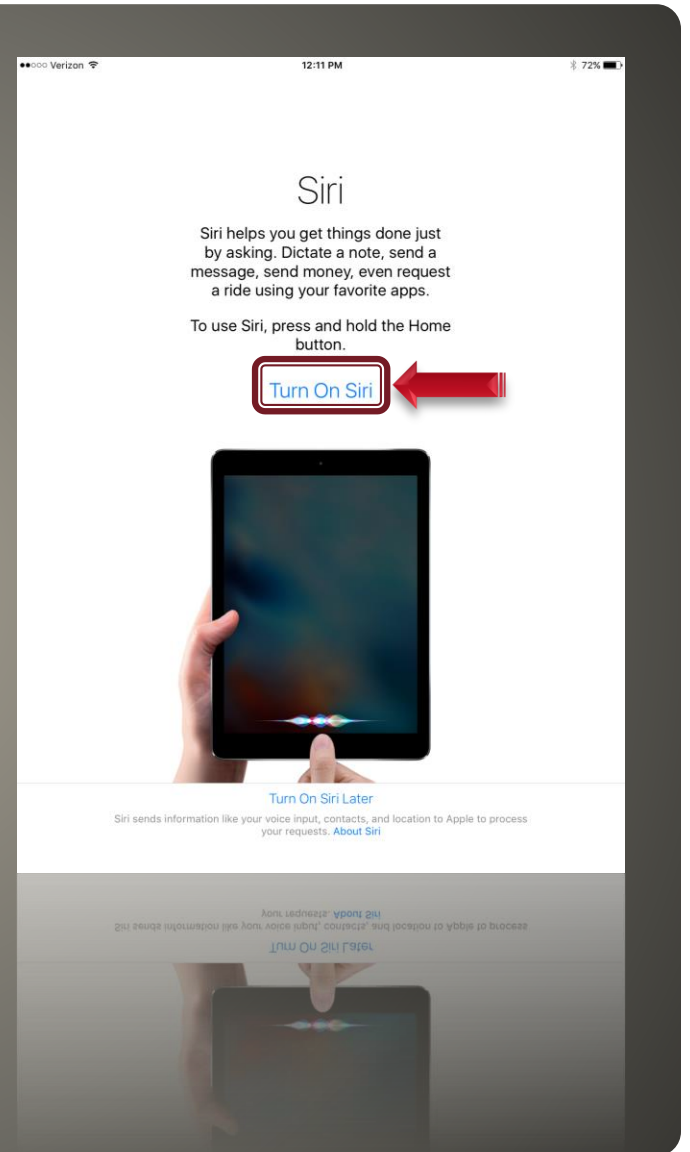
●●○○○ Verizon
12:11 PM
72%

Siri

Siri helps you get things done just by asking. Dictate a note, send a message, send money, even request a ride using your favorite apps.

To use Siri, press and hold the Home button.

Turn On Siri

Turn On Siri Later

Siri sends information like your voice input, contacts, and location to Apple to process your requests. About Siri